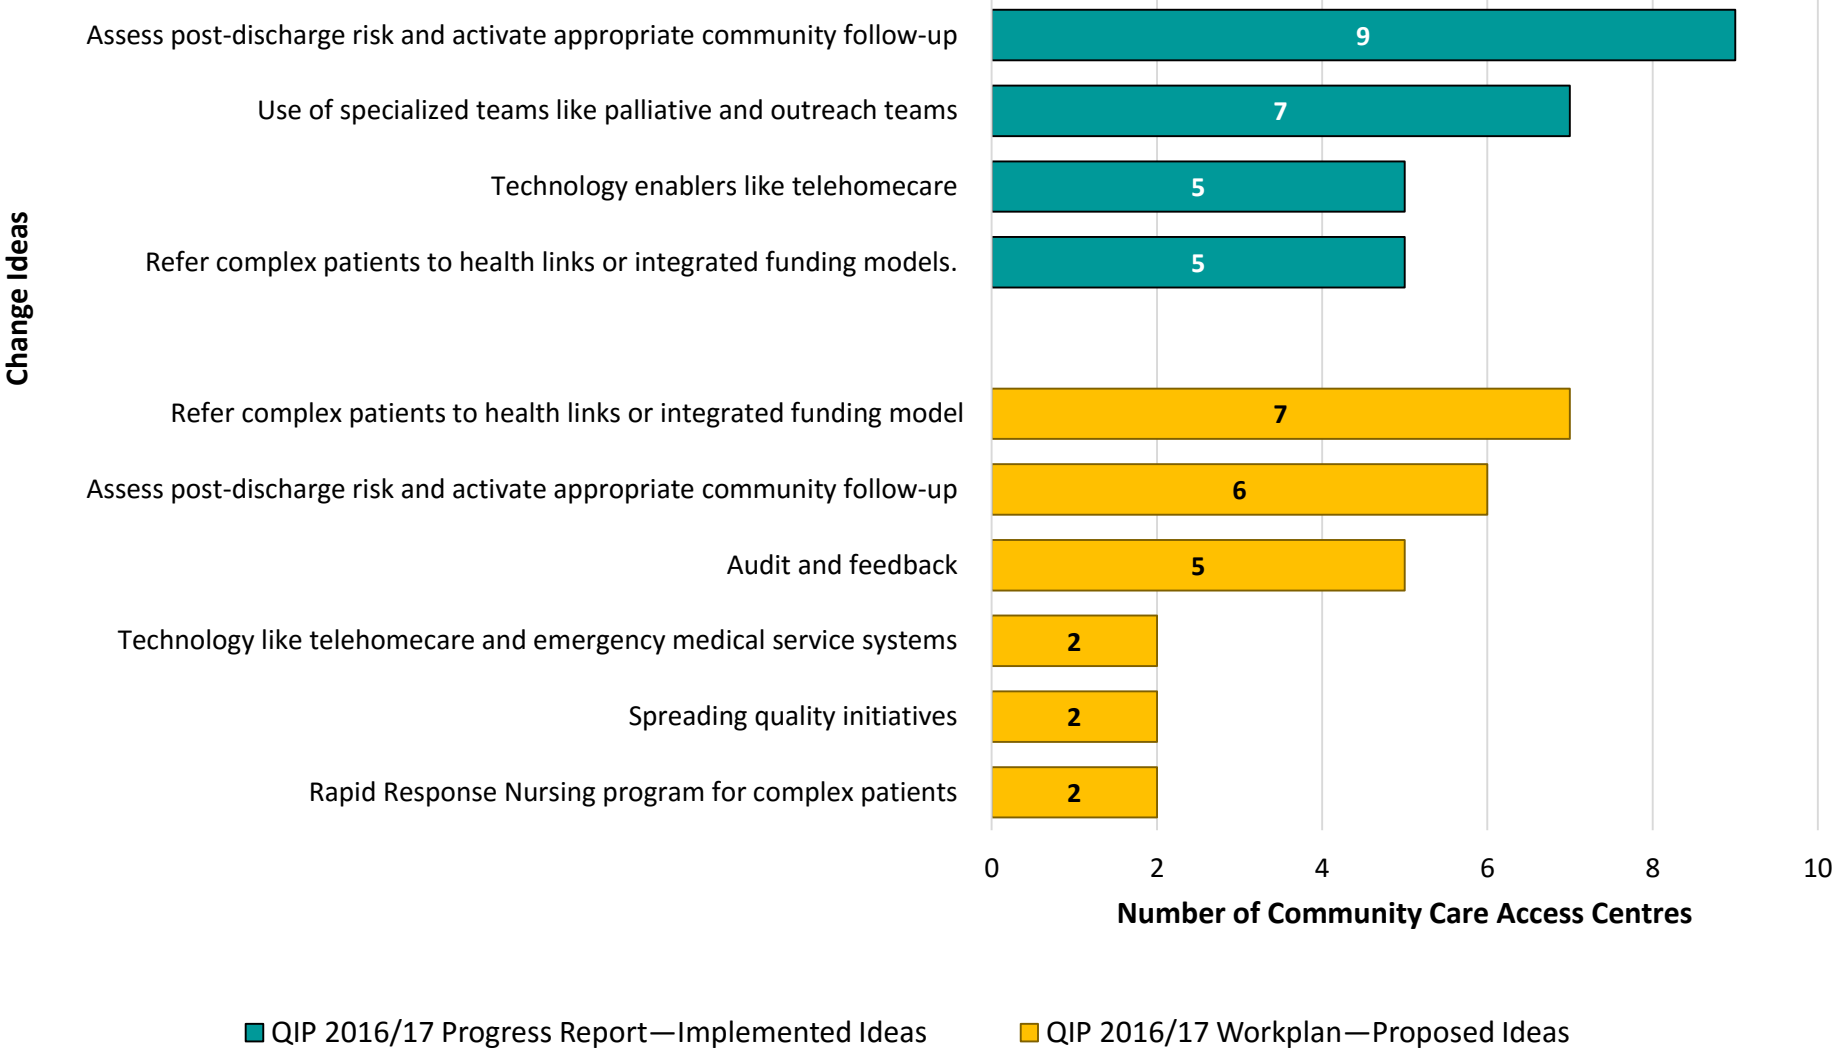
Change Ideas

Assess post-discharge risk and activate appropriate community follow-up 9

Use of specialized teams like palliative and outreach teams 7

Technology enablers like telehomecare 5

Refer complex patients to health links or integrated funding models. 5

Refer complex patients to health links or integrated funding model 7

Assess post-discharge risk and activate appropriate community follow-up 6

Audit and feedback 5

Technology like telehomecare and emergency medical service systems 2

Spreading quality initiatives 2

Rapid Response Nursing program for complex patients 2

0 2 4 6 8 10

Number of Community Care Access Centres

QIP 2016/17 Progress Report—Implemented Ideas

QIP 2016/17 Workplan—Proposed Ideas